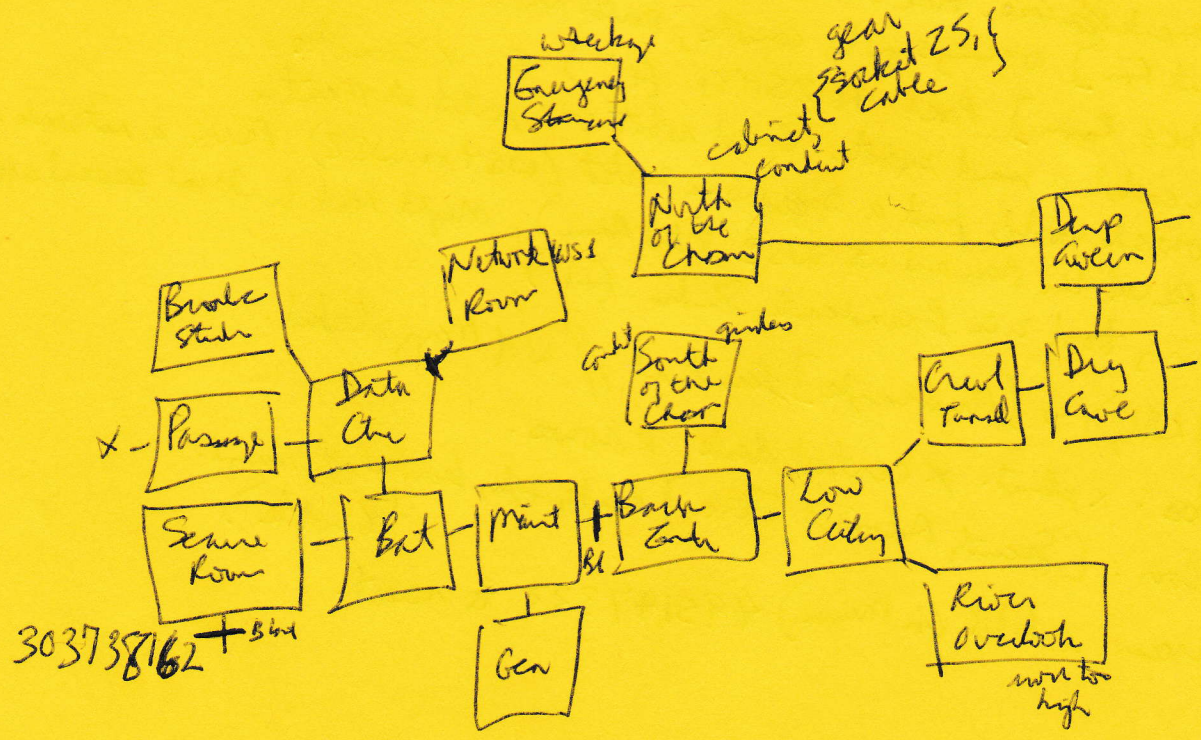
wreckage

Emergency Stairwell

gear
socket 25
cable

cabinet
conduit

North of the Chasm

Deep Cavern

Network Room

WS1

Broken Stairs

Data Centre

Passage

X

conduit

girders

South of the Chasm

Crawl Tunnel

Dry Cave

Security Room

Bat

Maint

B1

Back Tank

Low Ceiling

River Overlook

Gen

30373816 2

B

Blue

water too high